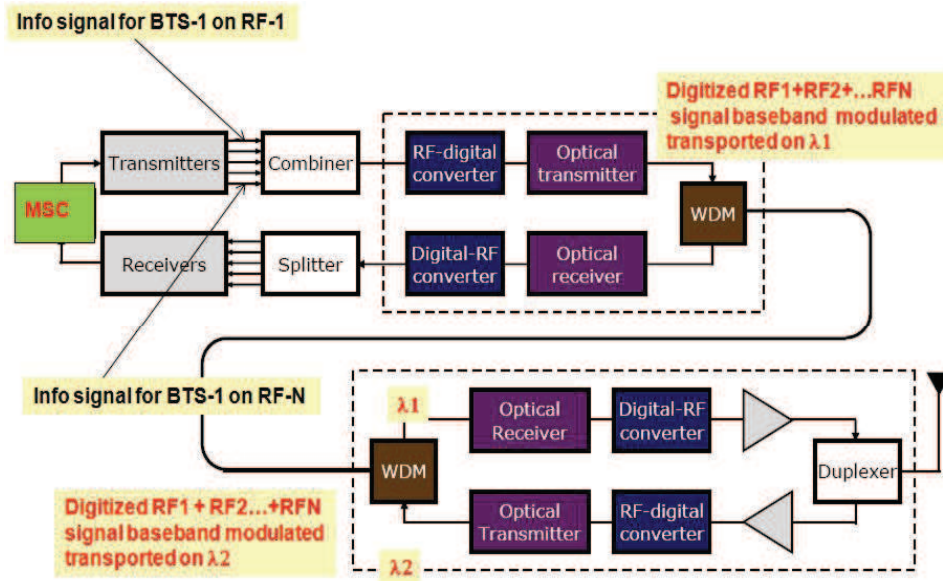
Info signal for BTS-1 on RF-1

Digitized RF1+RF2+...RFN signal baseband modulated transported on $\lambda1$

MSC

Transmitters

Combiner

RF-digital converter

Optical transmitter

WDM

Receivers

Splitter

Digital-RF converter

Optical receiver

Info signal for BTS-1 on RF-N

$\lambda1$

Optical Receiver

Digital-RF converter

WDM

Duplexer

Optical Transmitter

RF-digital converter

Digitized RF1 + RF2...+RFN signal baseband modulated transported on $\lambda2$

$\lambda2$